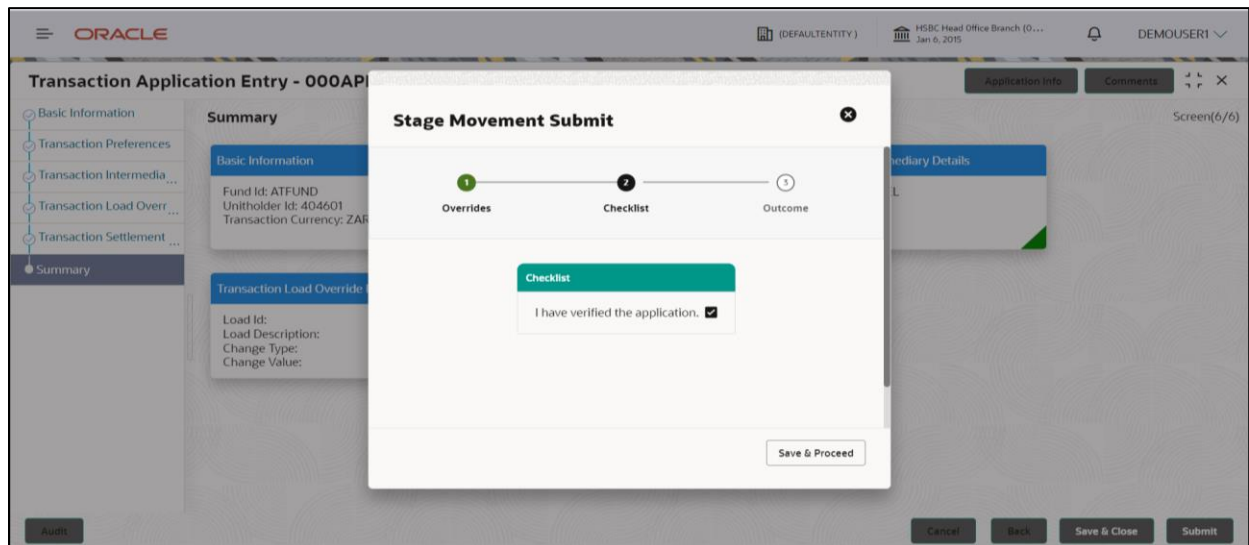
ORACLE

(DEFAULTENTITY)

HSBC Head Office Branch (0...
Jan 6, 2015

DEMOUSER1

Transaction Application Entry - 000API

Application Info

Comments

Basic Information

Transaction Preferences

Transaction Intermedia...

Transaction Load Overr...

Transaction Settlement ...

Summary

Summary

Screen(6/6)

Basic Information

Fund Id: ATFUND
Unitholder Id: 404601
Transaction Currency: ZAR

Transaction Load Override

Load Id:
Load Description:
Change Type:
Change Value:

ediary Details

L

Stage Movement Submit

1
Overrides

2
Checklist

3
Outcome

Checklist

I have verified the application.

Save & Proceed

Audit

Cancel

Back

Save & Close

Submit